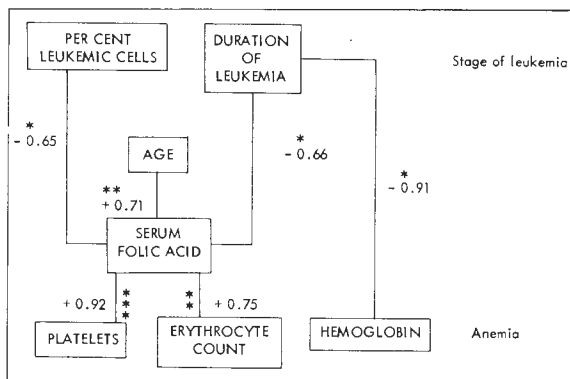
PER CENT LEUKEMIC CELLS

DURATION OF LEUKEMIA

Stage of leukemia

*
- 0.65

AGE

*
- 0.66

*
- 0.91

**
+ 0.71

SERUM FOLIC ACID

+ 0.92
***

**
+ 0.75

PLATELETS

ERYTHROCYTE COUNT

HEMOGLOBIN

Anemia